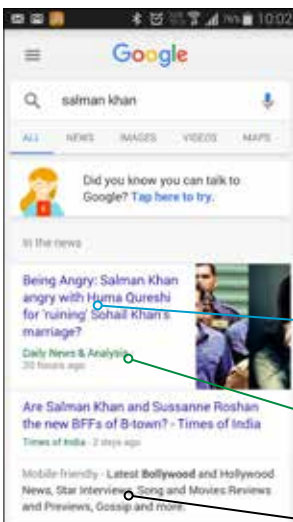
76% 10:02

Google

salman khan

ALL NEWS IMAGES VIDEOS MAPS

Did you know you can talk to Google? Tap here to try.

In the news

Being Angry: Salman Khan angry with Huma Qureshi for 'ruining' Sohail Khan's marriage?

Daily News & Analysis
20 hours ago

Are Salman Khan and Sussanne Roshan the new BFFs of B-town? - Times of India

Times of India - 2 days ago

Mobile-friendly - Latest Bollywood and Hollywood News, Star Interviews, Song and Movies Reviews and Previews, Gossip and more.